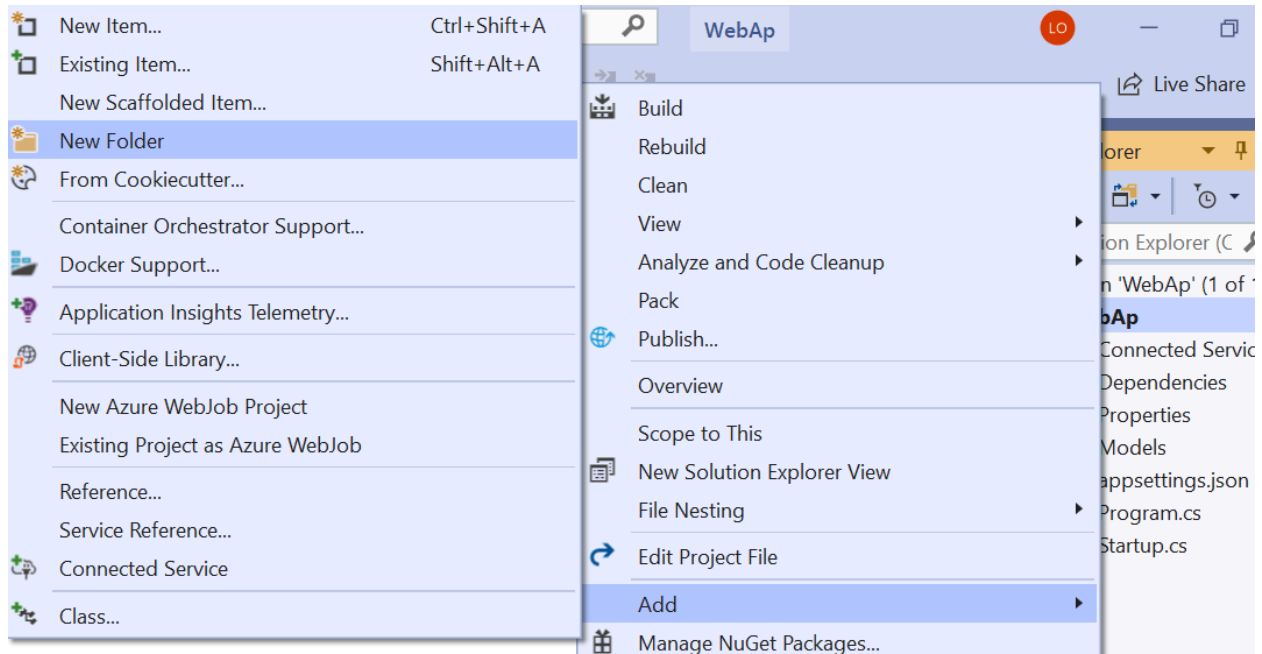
New Item... Ctrl+Shift+A
Existing Item... Shift+Alt+A
New Scaffolded Item...
New Folder
From Cookiecutter...
Container Orchestrator Support...
Docker Support...
Application Insights Telemetry...
Client-Side Library...
New Azure WebJob Project
Existing Project as Azure WebJob
Reference...
Service Reference...
Connected Service
Class...

WebAp
LO
Live Share

Build
Rebuild
Clean
View
Analyze and Code Cleanup
Pack
Publish...
Overview
Scope to This
New Solution Explorer View
File Nesting
Edit Project File
Add
Manage NuGet Packages...

lorer
ion Explorer (C
n 'WebAp' (1 of 1
bAp
Connected Servic
Dependencies
Properties
Models
appsettings.json
Program.cs
Startup.cs